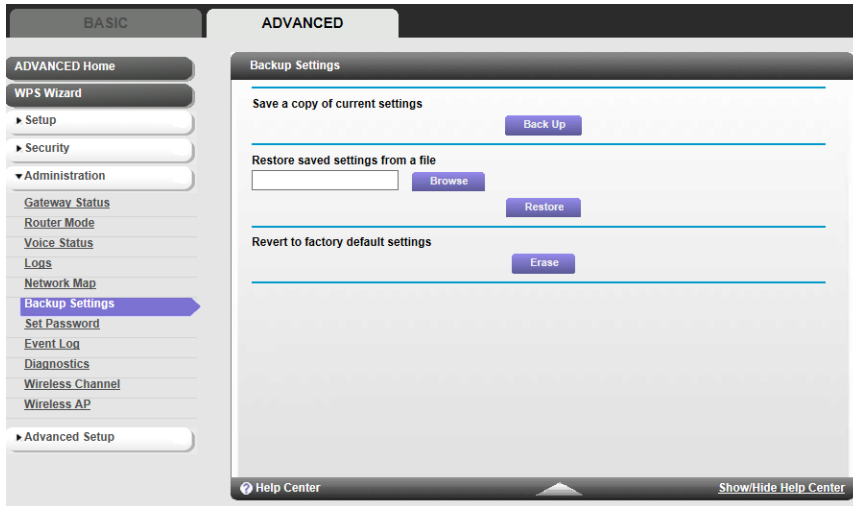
BASIC ADVANCED

ADVANCED Home
WPS Wizard
▸ Setup
▸ Security
▾ Administration
Gateway Status
Router Mode
Voice Status
Logs
Network Map
Backup Settings
Set Password
Event Log
Diagnostics
Wireless Channel
Wireless AP
▸ Advanced Setup

Backup Settings

Save a copy of current settings
Back Up

Restore saved settings from a file
Browse
Restore

Revert to factory default settings
Erase

Help Center
Show/Hide Help Center